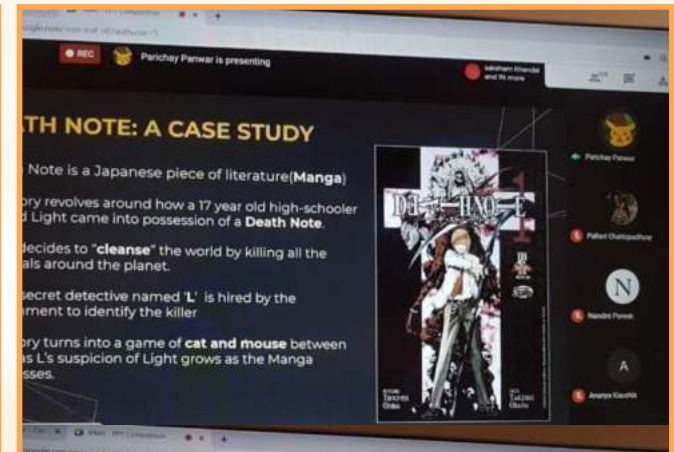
REC

Parichay Panwar is presenting

Saksham Kharola and 96 more

TH NOTE: A CASE STUDY

Note is a Japanese piece of literature(**Manga**)

ory revolves around how a 17 year old high-schooler Light came into possession of a **Death Note**.

decides to "**cleanse**" the world by killing all the als around the planet.

secret detective named '**L**' is hired by the ment to identify the killer

ory turns into a game of **cat and mouse** between as L's suspicion of Light grows as the Manga sses.

DEATH NOTE

1

Parichay Panwar

Pallavi Chattopadhyay

N

Nandini Pareek

A

Ananya Kaushik